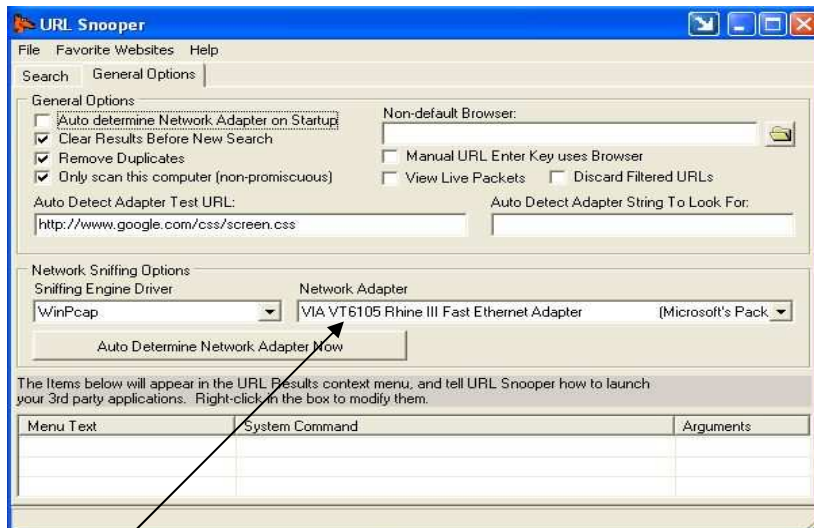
URL Snooper

File Favorite Websites Help

Search General Options

General Options

Auto determine Network Adapter on Startup

Clear Results Before New Search

Remove Duplicates

Only scan this computer (non-promiscuous)

Non-default Browser:

Manual URL Enter Key uses Browser

View Live Packets

Discard Filtered URLs

Auto Detect Adapter Test URL:

http://www.google.com/css/screen.css

Auto Detect Adapter String To Look For:

Network Sniffing Options

Sniffing Engine Driver

WinPcap

Network Adapter

VIA VT6105 Rhine III Fast Ethernet Adapter (Microsoft's Pack

Auto Determine Network Adapter Now

The Items below will appear in the URL Results context menu, and tell URL Snooper how to launch your 3rd party applications. Right-click in the box to modify them.

| Menu Text | System Command | Arguments |
|---|---|---|
| | | |